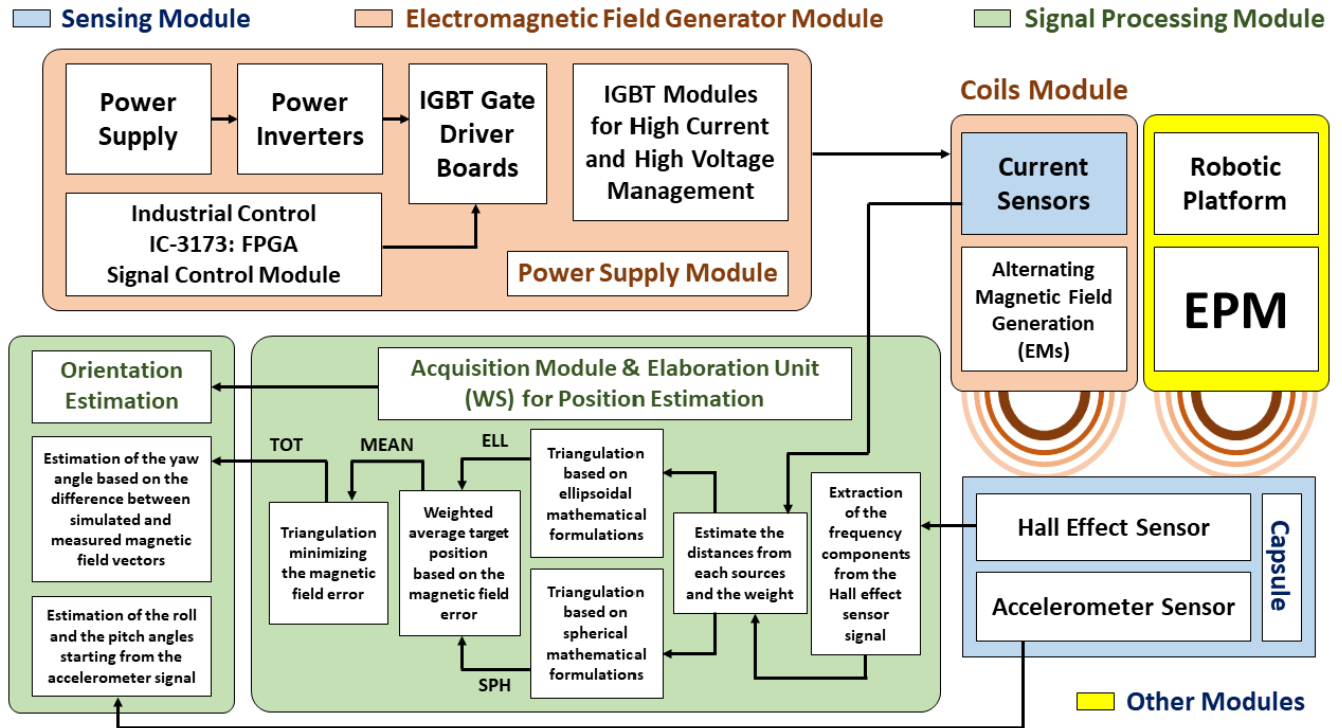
Sensing Module
Electromagnetic Field Generator Module
Signal Processing Module

Power Supply
Power Inverters
IGBT Gate Driver Boards
IGBT Modules for High Current and High Voltage Management
Industrial Control IC-3173: FPGA Signal Control Module
Power Supply Module

Coils Module
Current Sensors
Alternating Magnetic Field Generation (EMs)
Robotic Platform
EPM

Orientation Estimation
Acquisition Module & Elaboration Unit (WS) for Position Estimation

Estimation of the yaw angle based on the difference between simulated and measured magnetic field vectors
Estimation of the roll and the pitch angles starting from the accelerometer signal

TOT
MEAN
ELL
Triangulation minimizing the magnetic field error
Weighted average target position based on the magnetic field error
Triangulation based on ellipsoidal mathematical formulations
Triangulation based on spherical mathematical formulations
SPH
Estimate the distances from each sources and the weight
Extraction of the frequency components from the Hall effect sensor signal

Hall Effect Sensor
Accelerometer Sensor
Capsule

Other Modules